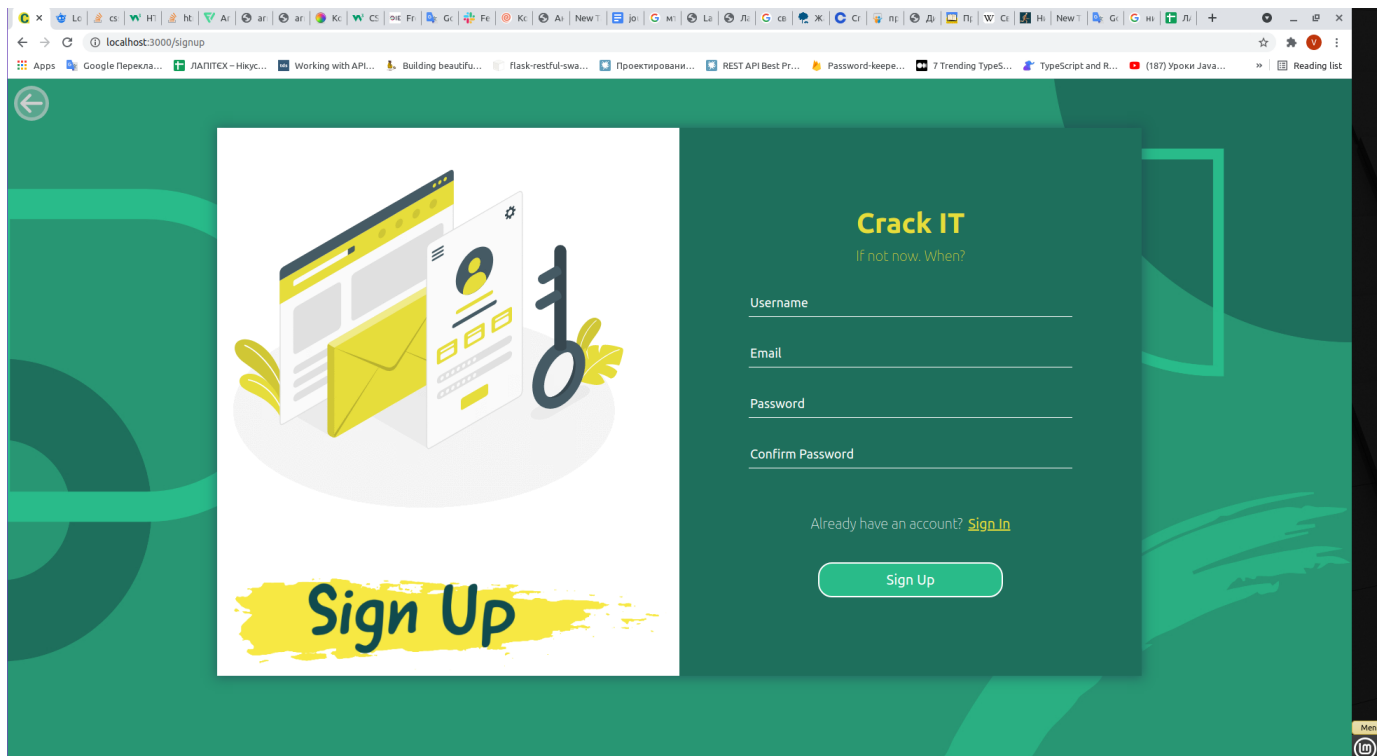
localhost:3000/signup

Apps Google Перекла... ЛАПІТЕХ – Нікус... Working with API... Building beautifu... flask-restful-swa... Проектировани... REST API Best Pr... Password-keepe... 7 Trending TypeS... TypeScript and R... (187) Уроки Java... Reading list

Sign Up

Crack IT

If not now. When?

Username

Email

Password

Confirm Password

Already have an account? Sign In

Sign Up